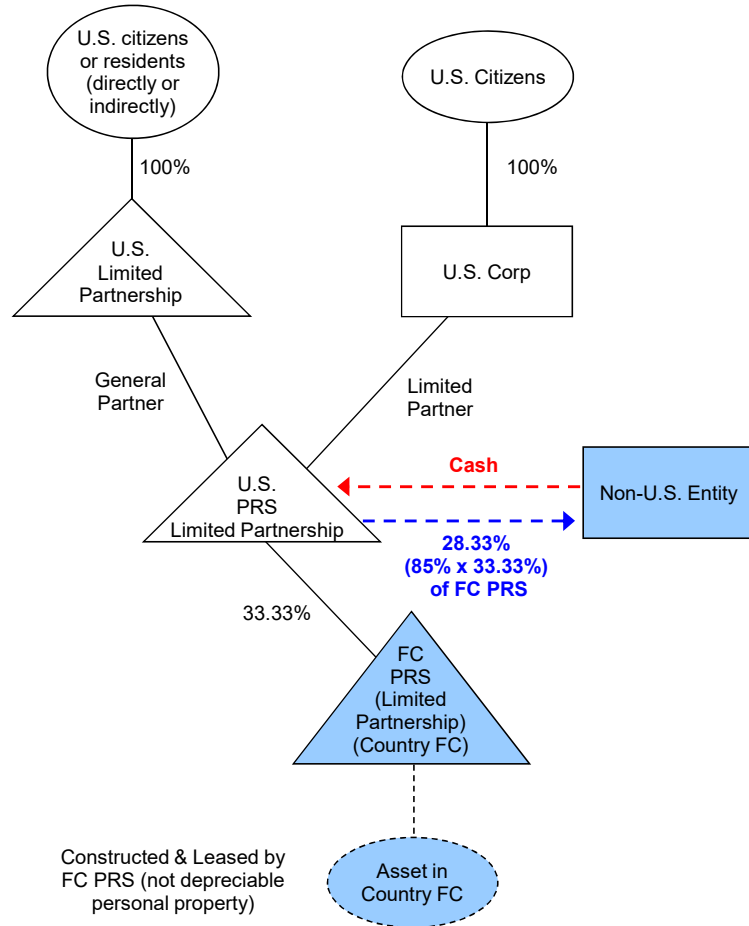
U.S. citizens or residents (directly or indirectly)

U.S. Citizens

100%

100%

U.S. Limited Partnership

U.S. Corp

General Partner

Limited Partner

Cash

U.S. PRS Limited Partnership

Non-U.S. Entity

28.33% (85% x 33.33%) of FC PRS

33.33%

FC PRS (Limited Partnership) (Country FC)

Constructed & Leased by FC PRS (not depreciable personal property)

Asset in Country FC